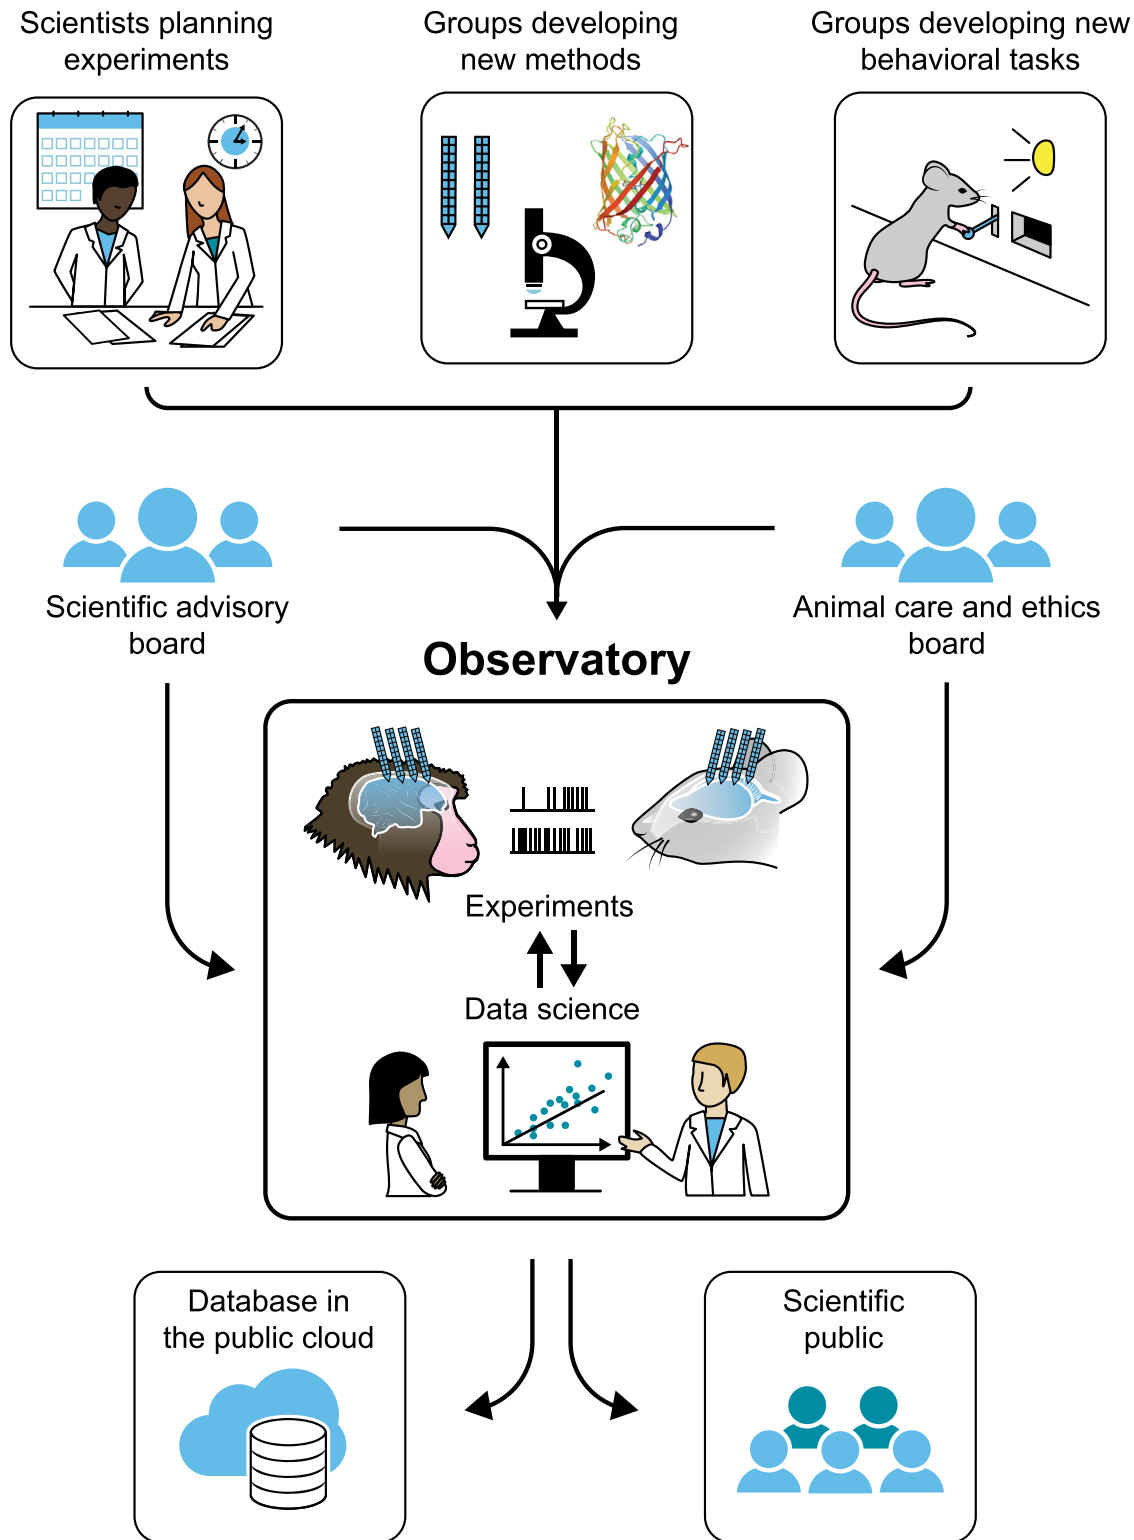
Scientists planning experiments

Groups developing new methods

Groups developing new behavioral tasks

Scientific advisory board

Animal care and ethics board

Observatory

Experiments

Data science

Database in the public cloud

Scientific public